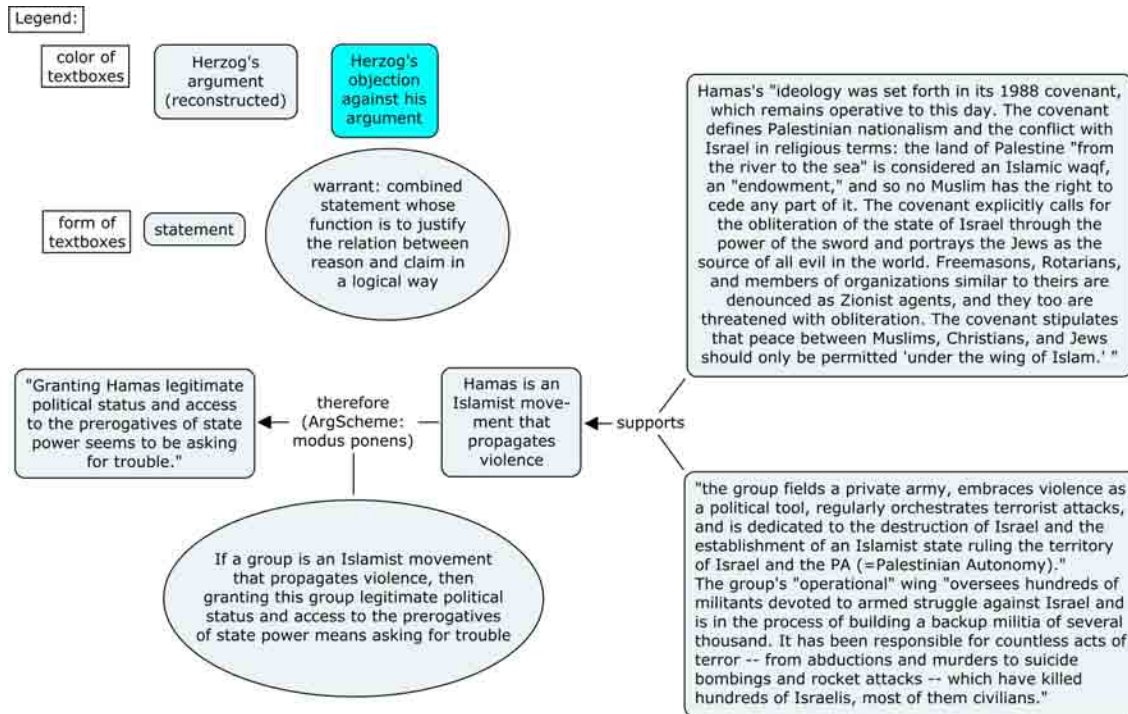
Legend:

color of textboxes

Herzog's argument (reconstructed)

Herzog's objection against his argument

form of textboxes

statement

warrant: combined statement whose function is to justify the relation between reason and claim in a logical way

Hamas's "ideology was set forth in its 1988 covenant, which remains operative to this day. The covenant defines Palestinian nationalism and the conflict with Israel in religious terms: the land of Palestine "from the river to the sea" is considered an Islamic waqf, an "endowment," and so no Muslim has the right to cede any part of it. The covenant explicitly calls for the obliteration of the state of Israel through the power of the sword and portrays the Jews as the source of all evil in the world. Freemasons, Rotarians, and members of organizations similar to theirs are denounced as Zionist agents, and they too are threatened with obliteration. The covenant stipulates that peace between Muslims, Christians, and Jews should only be permitted 'under the wing of Islam.' "

"Granting Hamas legitimate political status and access to the prerogatives of state power seems to be asking for trouble."

therefore (ArgScheme: modus ponens)

Hamas is an Islamist movement that propagates violence

supports

"the group fields a private army, embraces violence as a political tool, regularly orchestrates terrorist attacks, and is dedicated to the destruction of Israel and the establishment of an Islamist state ruling the territory of Israel and the PA (=Palestinian Autonomy)."
The group's "operational" wing "oversees hundreds of militants devoted to armed struggle against Israel and is in the process of building a backup militia of several thousand. It has been responsible for countless acts of terror -- from abductions and murders to suicide bombings and rocket attacks -- which have killed hundreds of Israelis, most of them civilians."

If a group is an Islamist movement that propagates violence, then granting this group legitimate political status and access to the prerogatives of state power means asking for trouble